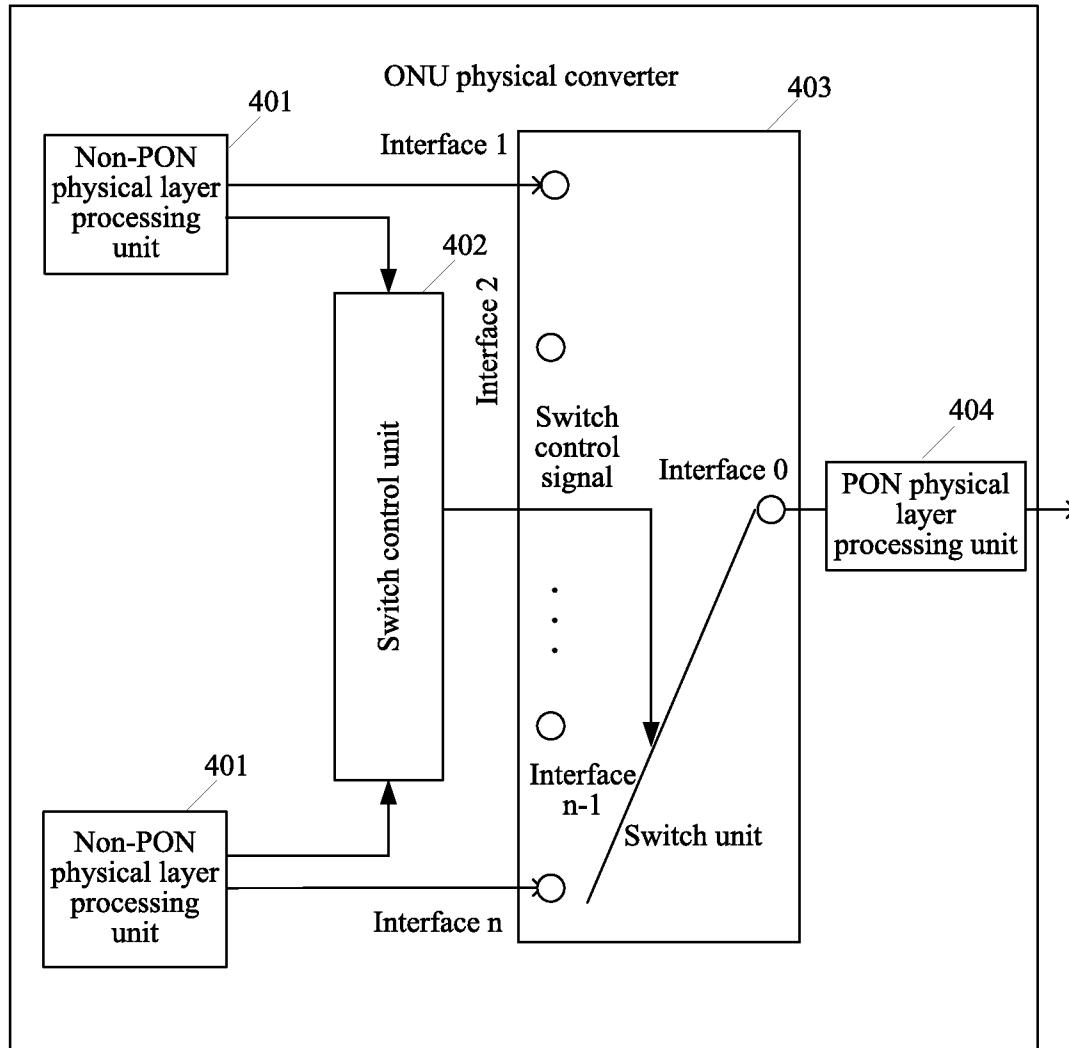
ONU physical converter

401

403

Non-PON physical layer processing unit

Interface 1

402

Interface 2

Switch control unit

Switch control signal

Interface 0

404

PON physical layer processing unit

.
.
.

Interface n-1

Switch unit

401

Non-PON physical layer processing unit

Interface n